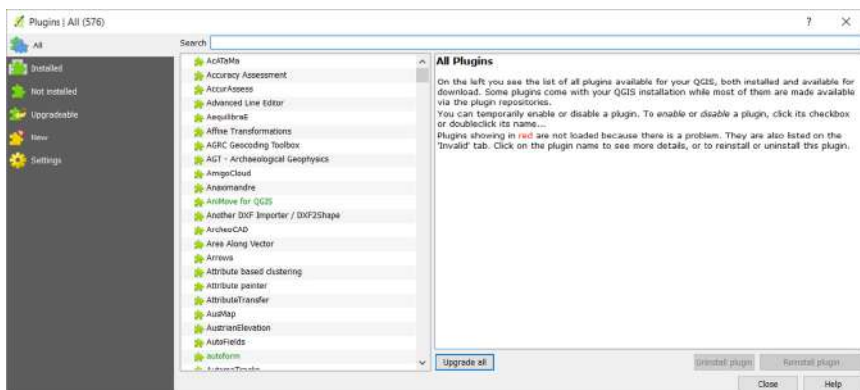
Plugins | All (576)

?

×

All

Installed

Not installed

Upgradeable

New

Settings

Search

AcATaMa
Accuracy Assessment
AccurAssess
Advanced Line Editor
AequilibraE
Affine Transformations
AGRC Geocoding Toolbox
AGT - Archaeological Geophysics
AmigoCloud
Anaximandre
AniMove for QGIS
Another DXF Importer / DXF2Shape
ArcheoCAD
Area Along Vector
Arrows
Attribute based clustering
Attribute painter
AttributeTransfer
AusMap
AustrianElevation
AutoFields
autoform
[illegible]

All Plugins

On the left you see the list of all plugins available for your QGIS, both installed and available for download. Some plugins come with your QGIS installation while most of them are made available via the plugin repositories.

You can temporarily enable or disable a plugin. To enable or disable a plugin, click its checkbox or doubleclick its name...

Plugins showing in red are not loaded because there is a problem. They are also listed on the 'Invalid' tab. Click on the plugin name to see more details, or to reinstall or uninstall this plugin.

Upgrade all

Uninstall plugin

Reinstall plugin

Close

Help